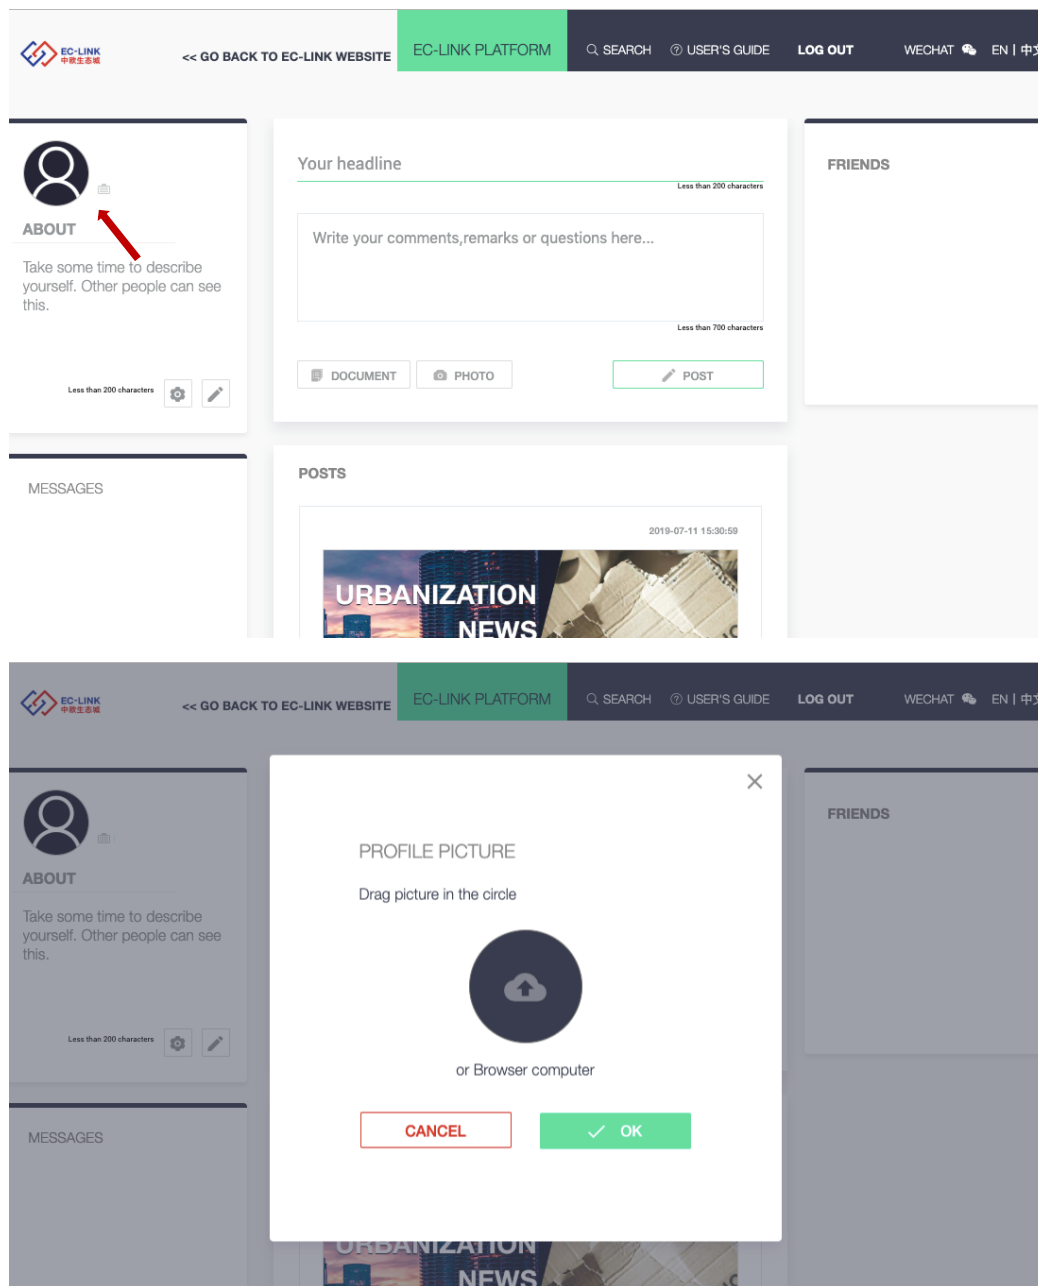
EC-LINK 中欧生态城

<< GO BACK TO EC-LINK WEBSITE

EC-LINK PLATFORM

SEARCH USER'S GUIDE LOG OUT WECHAT EN | 中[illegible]

ABOUT

Take some time to describe yourself. Other people can see this.

Less than 200 characters

Your headline

Less than 200 characters

Write your comments,remarks or questions here...

Less than 700 characters

DOCUMENT PHOTO POST

FRIENDS

MESSAGES

POSTS

2019-07-11 15:30:59

URBANIZATION NEWS

EC-LINK 中欧生态城

<< GO BACK TO EC-LINK WEBSITE

EC-LINK PLATFORM

SEARCH USER'S GUIDE LOG OUT WECHAT EN | 中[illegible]

ABOUT

Take some time to describe yourself. Other people can see this.

Less than 200 characters

MESSAGES

FRIENDS

PROFILE PICTURE

Drag picture in the circle

or Browser computer

CANCEL

OK

URBANIZATION NEWS